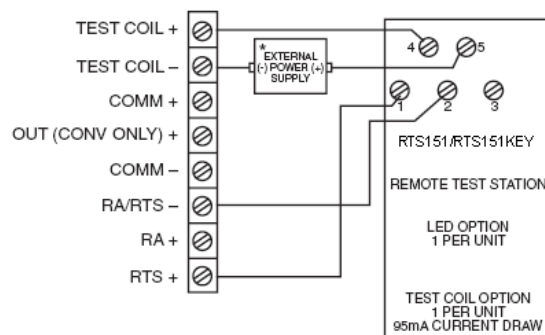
TEST COIL +
TEST COIL –
COMM +
OUT (CONV ONLY) +
COMM –
RA/RTS –
RA +
RTS +

*
EXTERNAL
(-) POWER (+)
SUPPLY

4
5
1
2
3

RTS151/RTS151KEY

REMOTE TEST STATION

LED OPTION
1 PER UNIT

TEST COIL OPTION
1 PER UNIT
95mA CURRENT DRAW